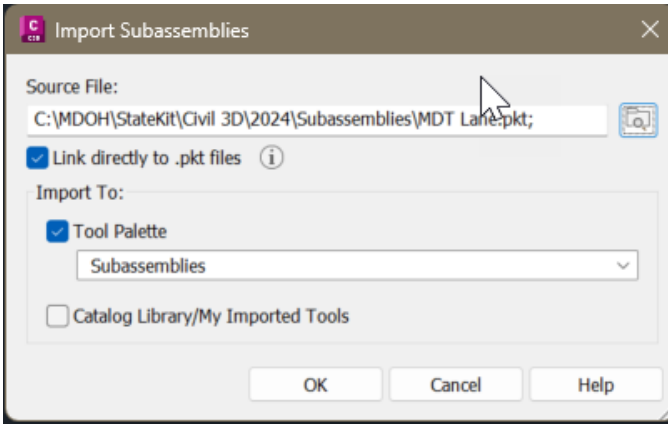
Import Subassemblies

Source File:

C:\MDOH\StateKit\Civil 3D\2024\Subassemblies\MDT Lane.pkt;

Link directly to .pkt files

Import To:

Tool Palette

Subassemblies

Catalog Library/My Imported Tools

OK

Cancel

Help